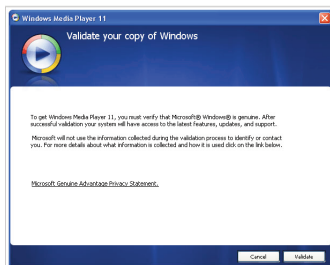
Windows Media Player 11

Validate your copy of Windows

To get Windows Media Player 11, you must verify that Microsoft® Windows® is genuine. After successful validation your system will have access to the latest features, updates, and support.

Microsoft will not use the information collected during the validation process to identify or contact you. For more details about what information is collected and how it is used click on the link below.

Microsoft Genuine Advantage Privacy Statement.

Cancel

Validate